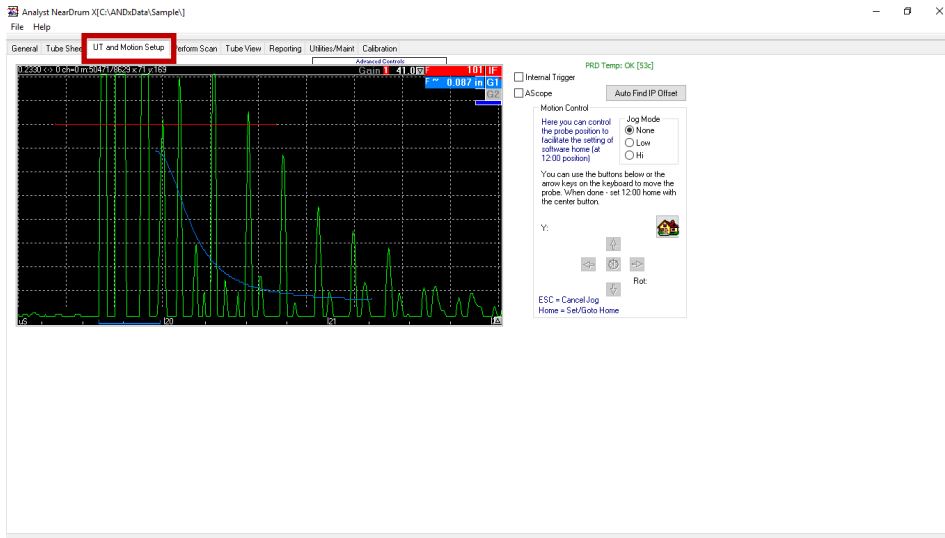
Analyst NearDrum X[C:\ANDxData\Sample\]

File Help

General | Tube Shee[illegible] | UT and Motion Setup | Perform Scan | Tube View | Reporting | Utilities/Maint | Calibration

Advanced Controls

0.2330 <-> 0 ch=0 m:5047.78629 x:71 y:169

Gain 1 41.0

F 101 IF

F~ 0.087 in G1

G2

u6

l20

l21

PRD Temp: OK [53c]

Internal Trigger

AScope

Auto Find IP Offset

Motion Control

Here you can control the probe position to facilitate the setting of software home (at 12:00 position)

Jog Mode
None
Low
Hi

You can use the buttons below or the arrow keys on the keyboard to move the probe. When done - set 12:00 home with the center button.

Y:

Rot:

ESC = Cancel Jog
Home = Set/Goto Home